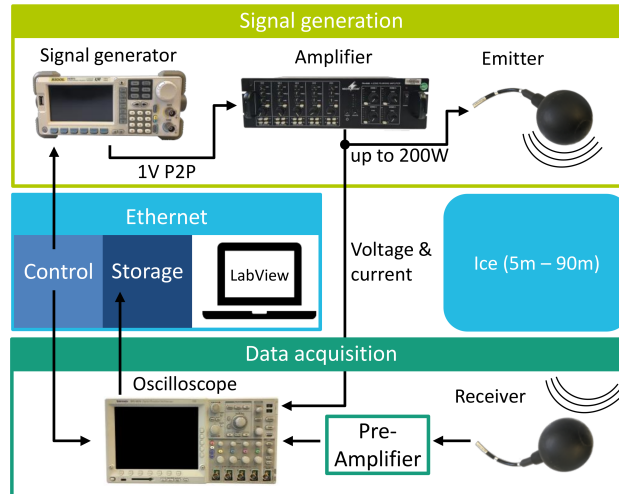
Signal generation

Signal generator

Amplifier

Emitter

1V P2P

up to 200W

Ethernet

Control

Storage

LabView

Voltage & current

Ice (5m – 90m)

Data acquisition

Oscilloscope

Receiver

Pre-Amplifier